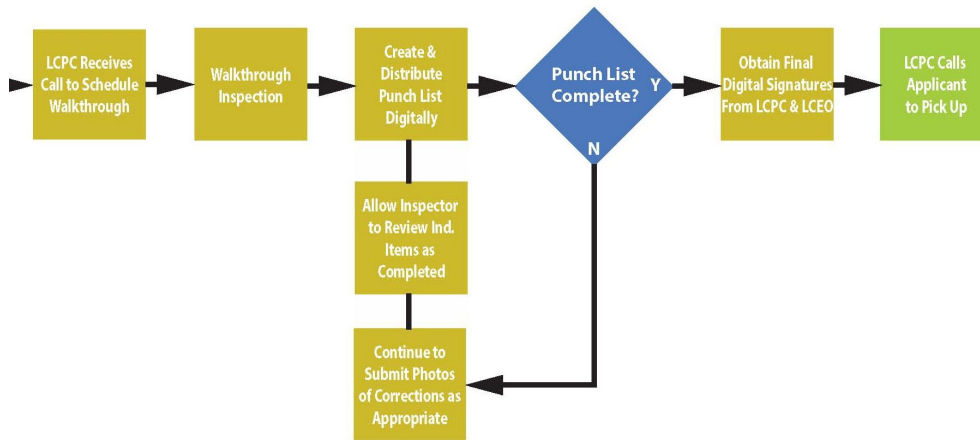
LCPC Receives Call to Schedule Walkthrough

Walkthrough Inspection

Create & Distribute Punch List Digitally

Punch List Complete?

Y

N

Obtain Final Digital Signatures From LCPC & LCEO

LCPC Calls Applicant to Pick Up

Allow Inspector to Review Ind. Items as Completed

Continue to Submit Photos of Corrections as Appropriate